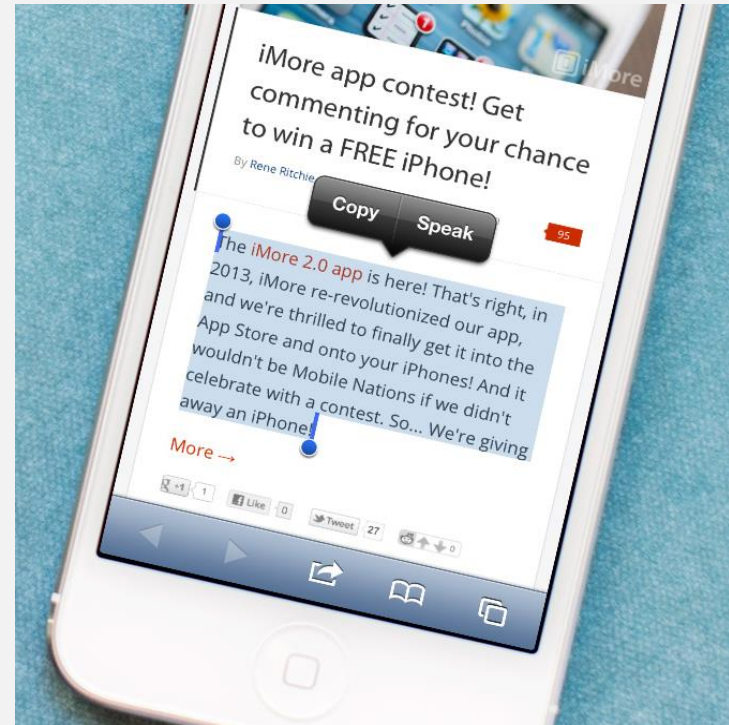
iMore

iMore app contest! Get commenting for your chance to win a FREE iPhone!

By Rene Ritchie

Copy Speak

95

The iMore 2.0 app is here! That's right, in 2013, iMore re-revolutionized our app, and we're thrilled to finally get it into the App Store and onto your iPhones! And it wouldn't be Mobile Nations if we didn't celebrate with a contest. So... We're giving away an iPhone!

More →

+1 1 Like 0 Tweet 27 0